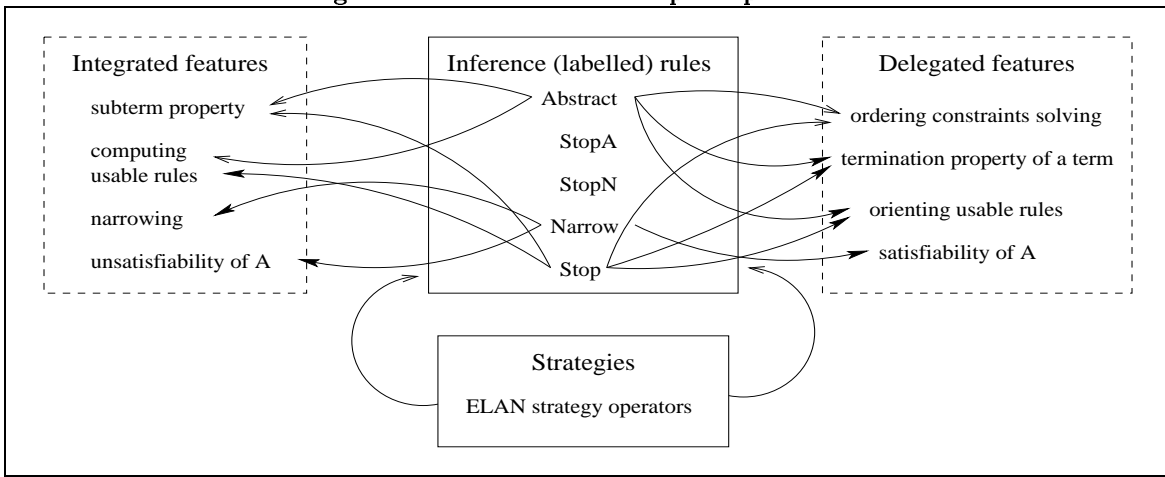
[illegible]

Integrated features

subterm property

computing usable rules

narrowing

unsatisfiability of A

Inference (labelled) rules

Abstract

StopA

StopN

Narrow

Stop

Delegated features

ordering constraints solving

termination property of a term

orienting usable rules

satisfiability of A

Strategies

ELAN strategy operators